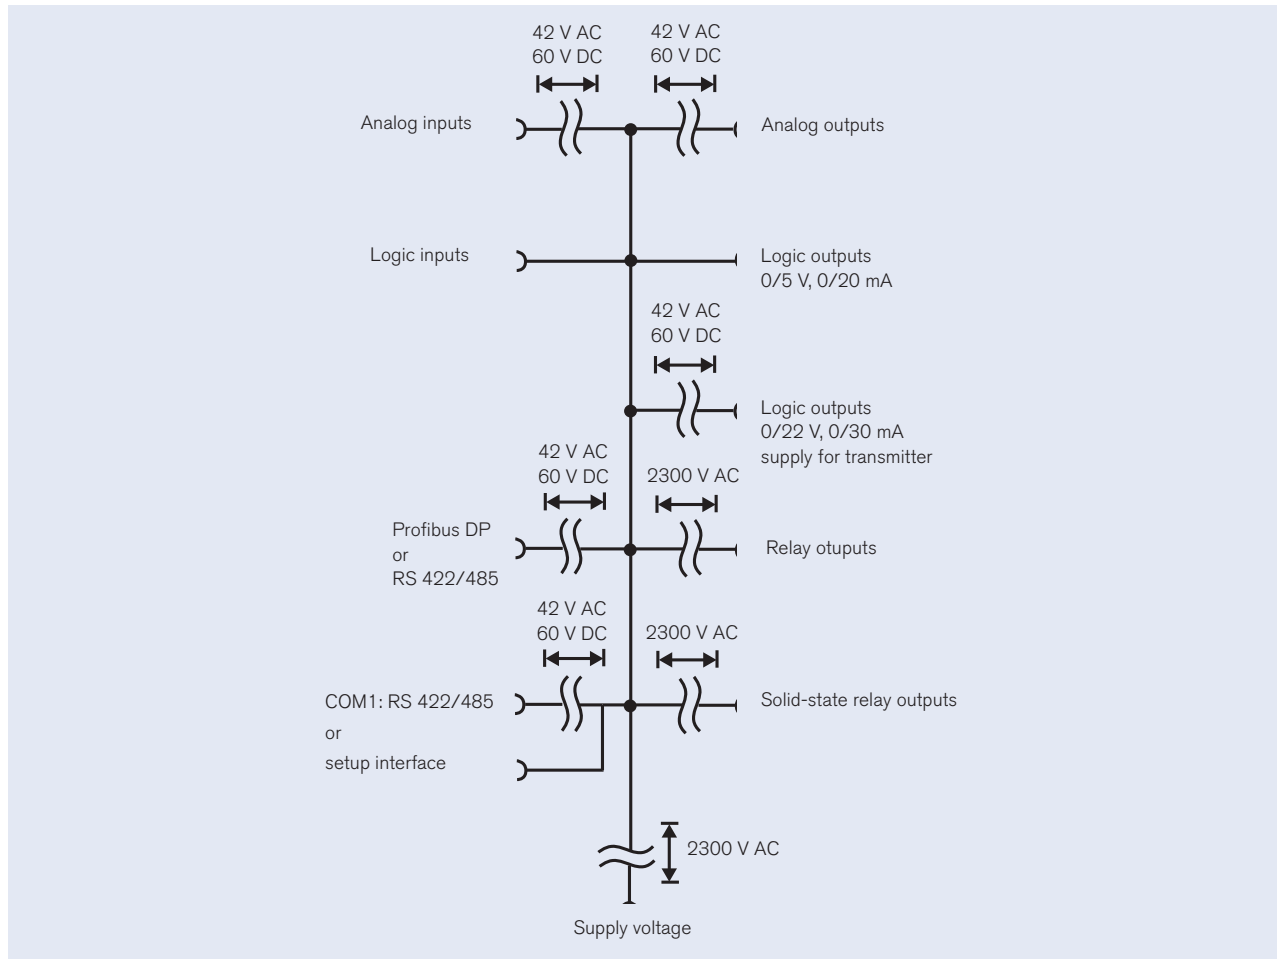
42 V AC
60 V DC

42 V AC
60 V DC

Analog inputs

Analog outputs

Logic inputs

Logic outputs
0/5 V, 0/20 mA

42 V AC
60 V DC

Logic outputs
0/22 V, 0/30 mA
supply for transmitter

42 V AC
60 V DC

2300 V AC

Profibus DP
or
RS 422/485

Relay otuputs

42 V AC
60 V DC

2300 V AC

COM1: RS 422/485
or
setup interface

Solid-state relay outputs

2300 V AC

Supply voltage